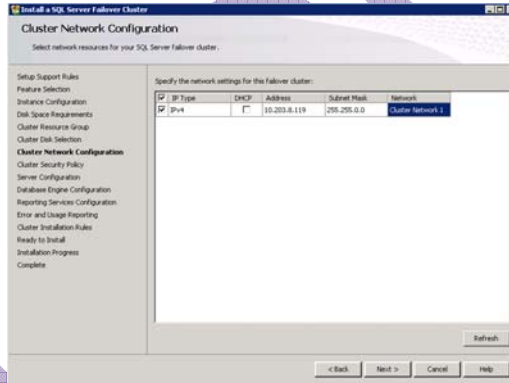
Install a SQL Server Failover Cluster

Cluster Network Configuration

Select network resources for your SQL Server failover cluster.

Setup Support Rules
Feature Selection
Instance Configuration
Disk Space Requirements
Cluster Resource Group
Cluster Disk Selection
Cluster Network Configuration
Cluster Security Policy
Server Configuration
Database Engine Configuration
Reporting Services Configuration
Error and Usage Reporting
Cluster Installation Rules
Ready to Install
Installation Progress
Complete

Specify the network settings for this failover cluster:

| | IP Type | DHCP | Address | Subnet Mask | Network |
|---|---|---|---|---|---|
| ☑ | IPv4 | ☐ | 10.203.8.119 | 255.255.0.0 | Cluster Network 1 |

Refresh

< Back | Next > | Cancel | Help